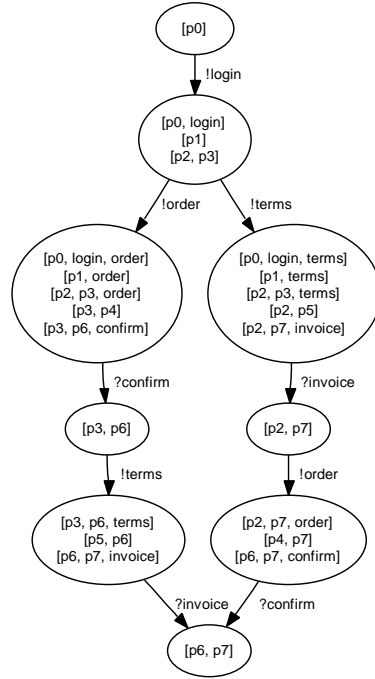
[p0]

!login

[p0, login]
[p1]
[p2, p3]

!order

!terms

[p0, login, order]
[p1, order]
[p2, p3, order]
[p3, p4]
[p3, p6, confirm]

[p0, login, terms]
[p1, terms]
[p2, p3, terms]
[p2, p5]
[p2, p7, invoice]

?confirm

?invoice

[p3, p6]

[p2, p7]

!terms

!order

[p3, p6, terms]
[p5, p6]
[p6, p7, invoice]

[p2, p7, order]
[p4, p7]
[p6, p7, confirm]

?invoice

?confirm

[p6, p7]